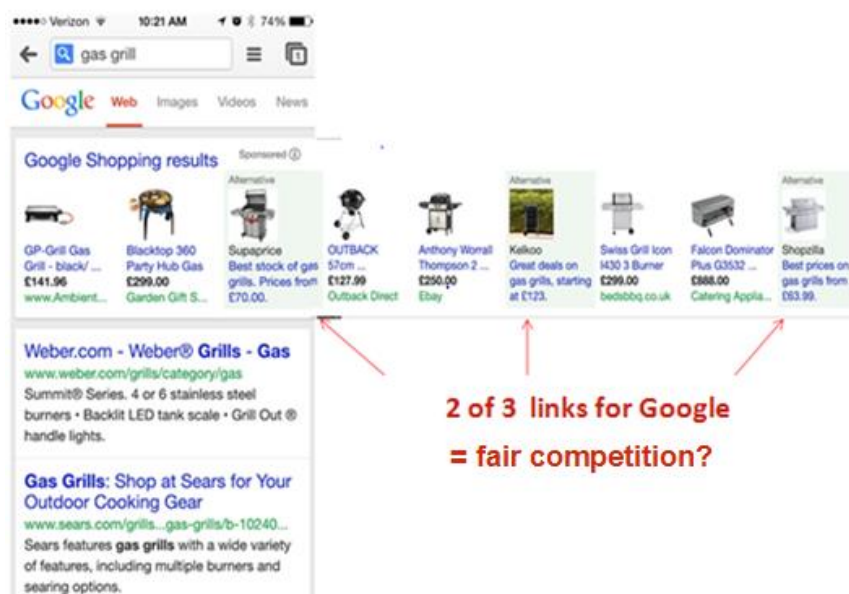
●●●●○ Verizon 10:21 AM 74%

gas grill

1

Google Web Images Videos News

Google Shopping results Sponsored ⓘ

GP-Grill Gas Grill - black/ ... £141.96 www.Ambient...

Blacktop 360 Party Hub Gas £299.00 Garden Gift S...

Alternative Supaprice Best stock of gas grills. Prices from £70.00.

OUTBACK 57cm ... £127.99 Outback Direct

Anthony Worrall Thompson 2 ... £250.00 Ebay

Alternative Kelkoo Great deals on gas grills, starting at £123.

Swiss Grill Icon I430 3 Burner £299.00 bedsbbq.co.uk

Falcon Dominator Plus G3532 ... £888.00 Catering Applia...

Alternative Shopzilla Best prices on gas grills from £63.99.

Weber.com - Weber® Grills - Gas
www.weber.com/grills/category/gas
Summit® Series. 4 or 6 stainless steel burners • Backlit LED tank scale • Grill Out ® handle lights.

Gas Grills: Shop at Sears for Your Outdoor Cooking Gear
www.sears.com/grills...gas-grills/b-10240...
Sears features gas grills with a wide variety of features, including multiple burners and searing options.

2 of 3 links for Google
= fair competition?